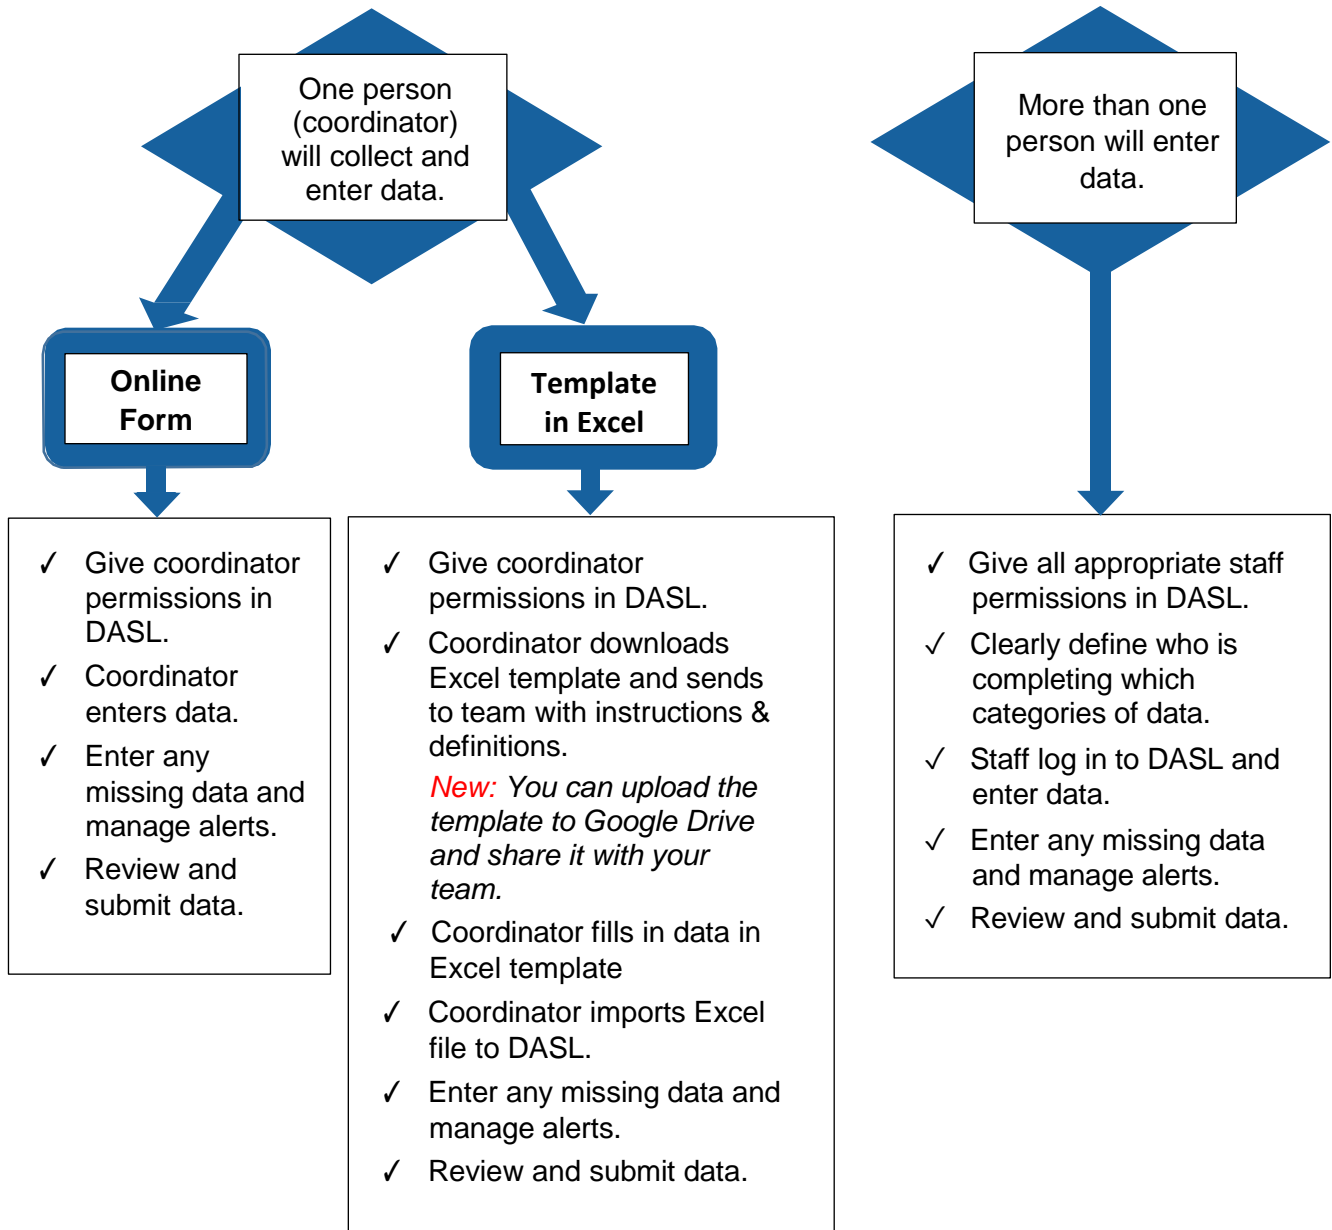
One person (coordinator) will collect and enter data.

More than one person will enter data.

Online Form

Template in Excel

✓ Give coordinator permissions in DASL.
✓ Coordinator enters data.
✓ Enter any missing data and manage alerts.
✓ Review and submit data.

✓ Give coordinator permissions in DASL.
✓ Coordinator downloads Excel template and sends to team with instructions & definitions.
*New: You can upload the template to Google Drive and share it with your team.*
✓ Coordinator fills in data in Excel template
✓ Coordinator imports Excel file to DASL.
✓ Enter any missing data and manage alerts.
✓ Review and submit data.

✓ Give all appropriate staff permissions in DASL.
✓ Clearly define who is completing which categories of data.
✓ Staff log in to DASL and enter data.
✓ Enter any missing data and manage alerts.
✓ Review and submit data.